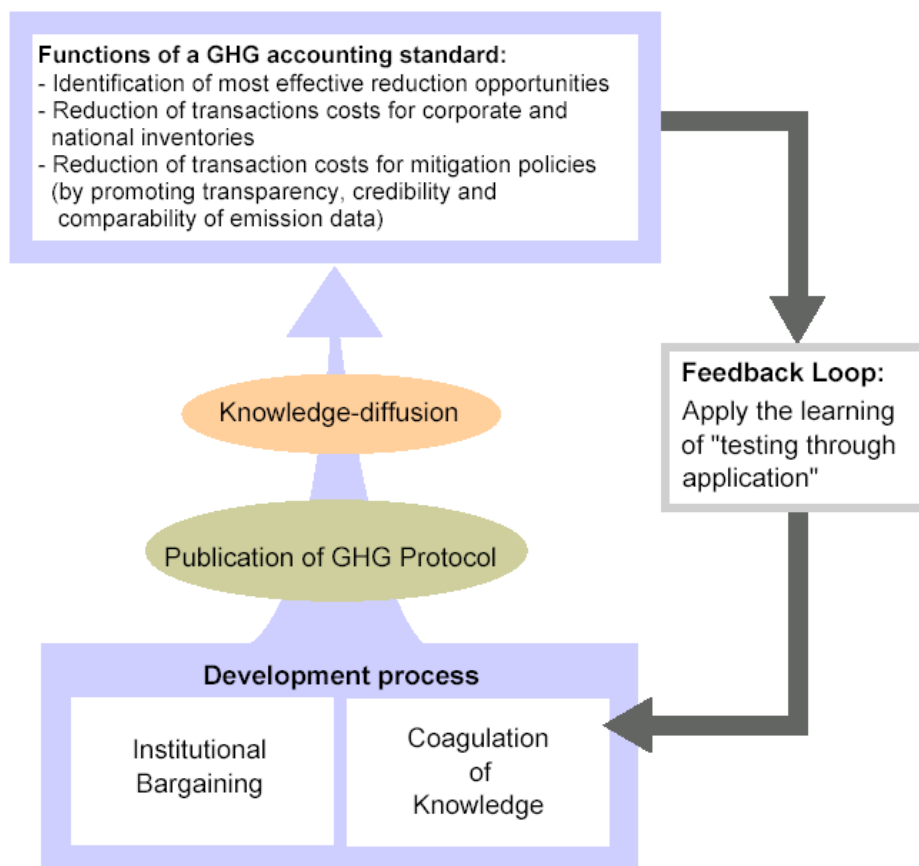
Functions of a GHG accounting standard:
- Identification of most effective reduction opportunities
- Reduction of transactions costs for corporate and national inventories
- Reduction of transaction costs for mitigation policies (by promoting transparency, credibility and comparability of emission data)

Feedback Loop:
Apply the learning of "testing through application"

Knowledge-diffusion

Publication of GHG Protocol

Development process

Institutional Bargaining

Coagulation of Knowledge